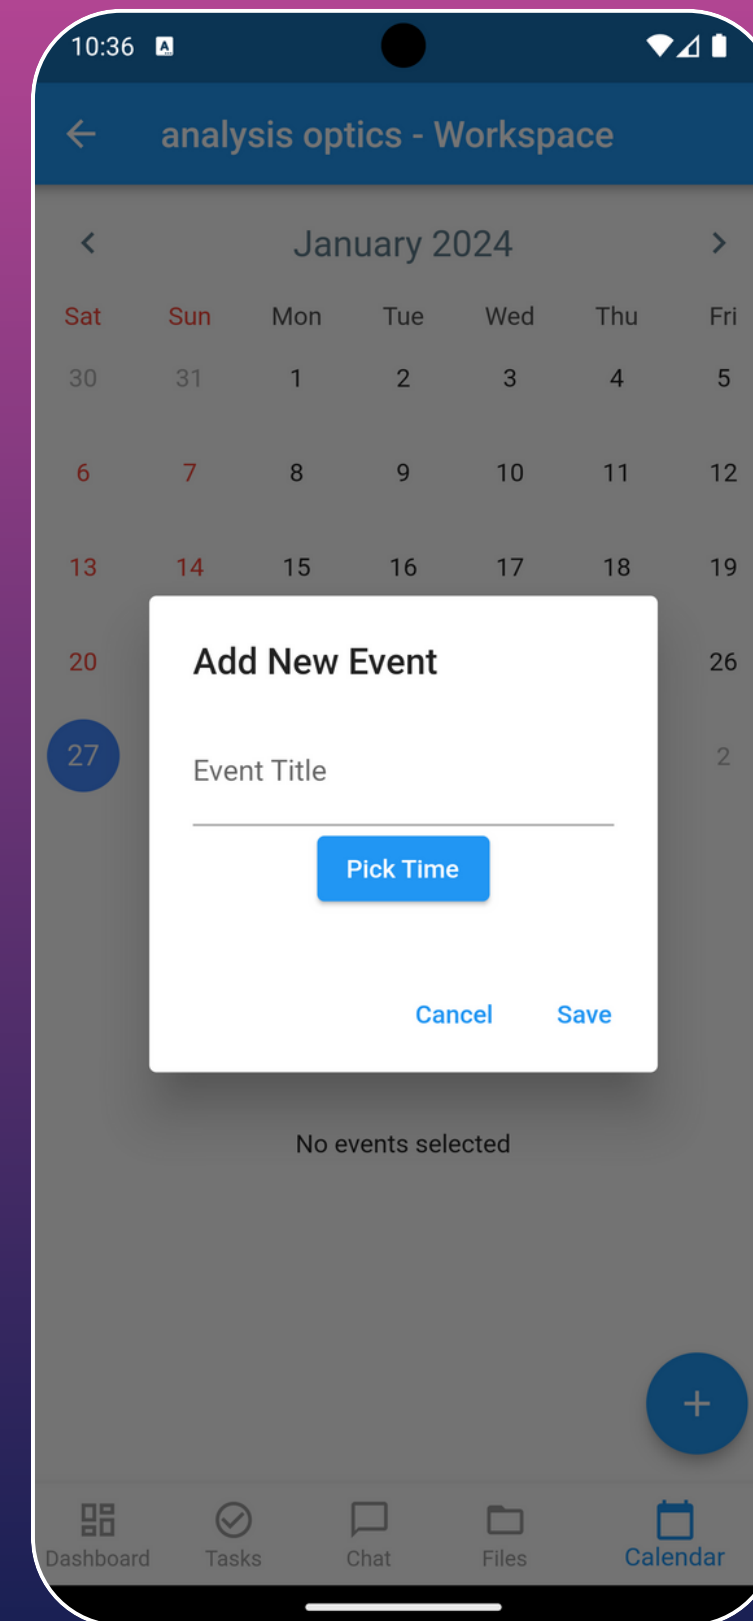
10:36

analysis optics - Workspace

January 2024

| Sat | Sun | Mon | Tue | Wed | Thu | Fri |
|---|---|---|---|---|---|---|
| 30 | 31 | 1 | 2 | 3 | 4 | 5 |
| 6 | 7 | 8 | 9 | 10 | 11 | 12 |
| 13 | 14 | 15 | 16 | 17 | 18 | 19 |
| 20 | | | | | | 26 |
| 27 | | | | | | 2 |

Add New Event

Event Title

Pick Time

Cancel Save

No events selected

+

Dashboard Tasks Chat Files Calendar